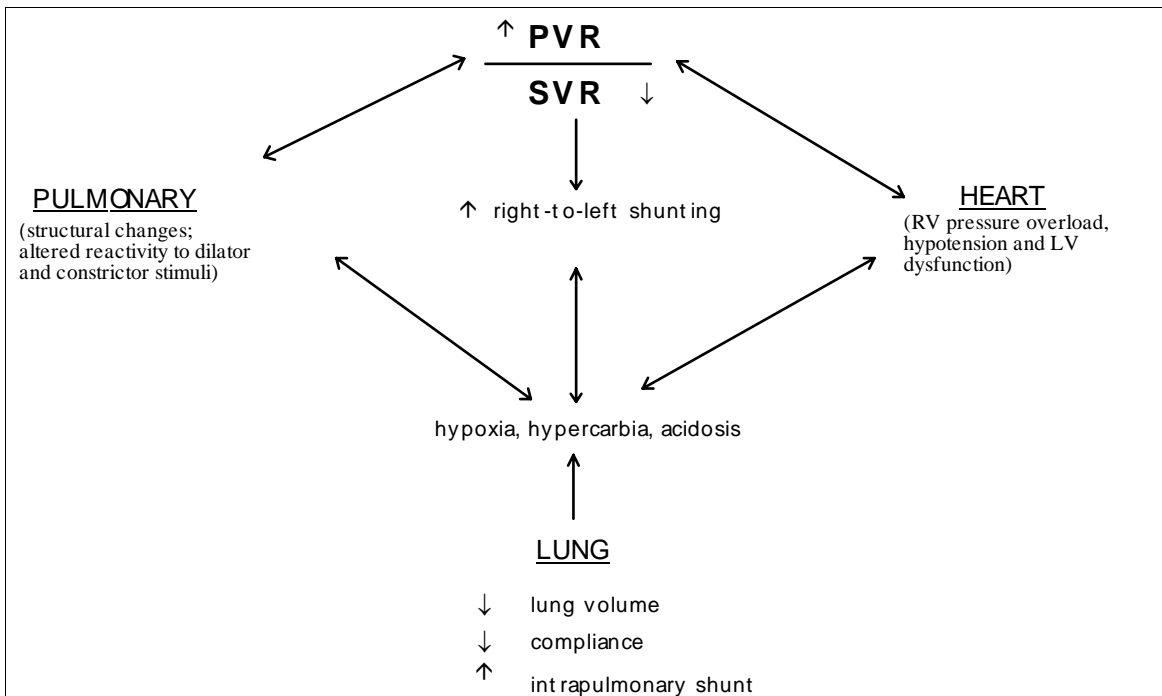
↑ PVR

SVR ↓

PULMONARY
(structural changes; altered reactivity to dilator and constrictor stimuli)

↑ right-to-left shunting

HEART
(RV pressure overload, hypotension and LV dysfunction)

hypoxia, hypercarbia, acidosis

LUNG

↓ lung volume
↓ compliance
↑ intrapulmonary shunt